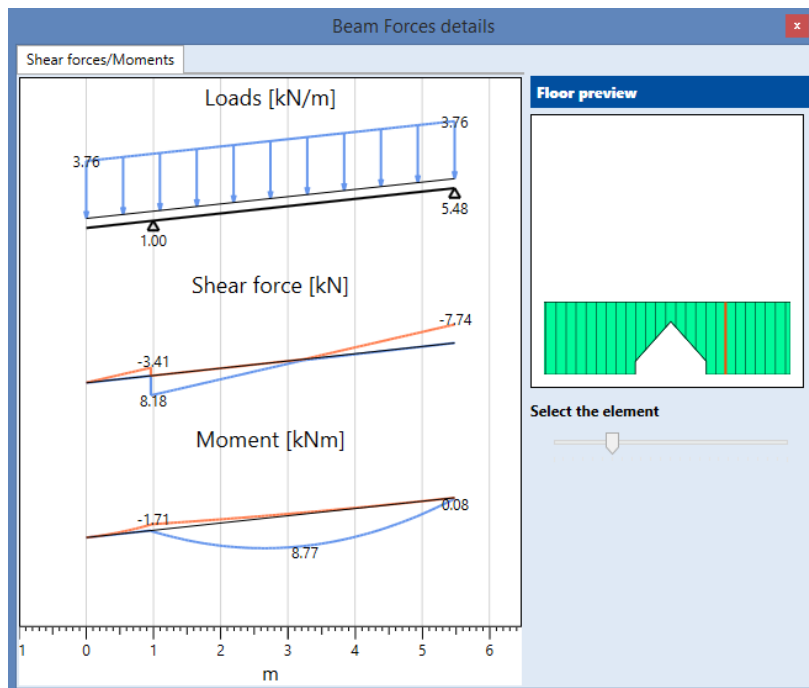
Beam Forces details

x

Shear forces/Moments

Loads [kN/m]

3.76

3.76

1.00

5.48

Shear force [kN]

-7.74

-3.41

8.18

Moment [kNm]

-1.71

0.08

8.77

1

0

1

2

3

4

5

6

m

Floor preview

Select the element